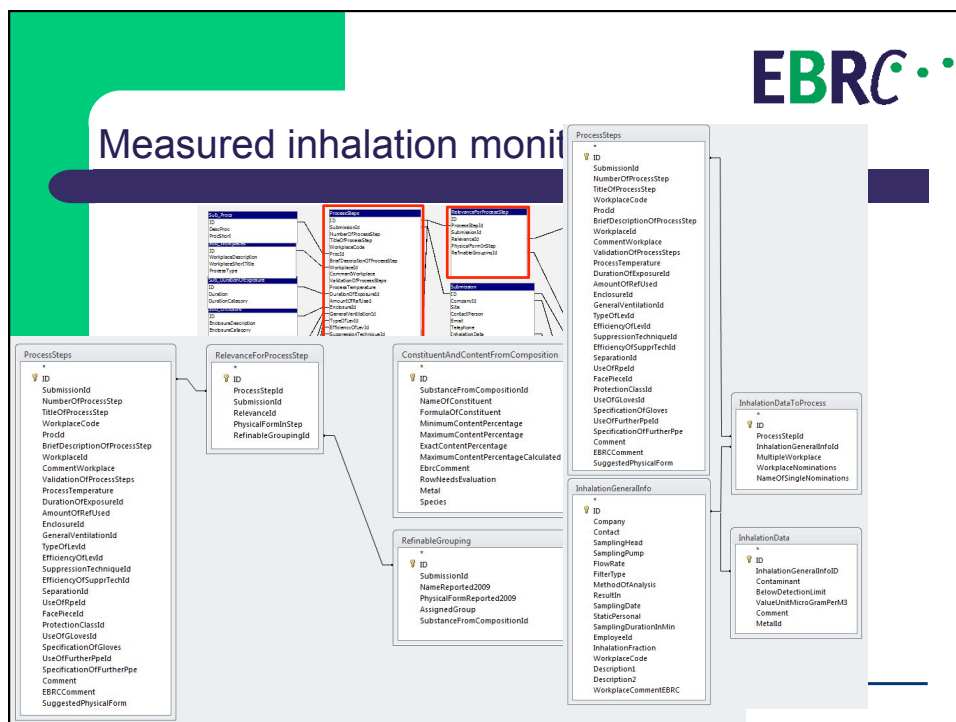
EBRC

Measured inhalation monit

ProcessSteps
*
ID
SubmissionId
NumberOfProcessStep
TitleOfProcessStep
WorkplaceCode
ProcId
BriefDescriptionOfProcessStep
WorkplaceId
CommentWorkplace
ValidationOfProcessSteps
ProcessTemperature
DurationOfExposureId
AmountOfRefUsed
EnclosureId
GeneralVentilationId
TypeOfLevId
EfficiencyOfLevId
SuppressionTechniqueId
EfficiencyOfSupprTechId
SeparationId
UseOfRpeId
FacePieceId
ProtectionClassId
UseOfGLovesId
SpecificationOfGloves
UseOfFurtherPpeId
SpecificationOfFurtherPpe
Comment
EBRCComment
SuggestedPhysicalForm

InhalationDataToProcess
*
ID
ProcessStepId
InhalationGeneralInfoId
MultipleWorkplace
WorkplaceNominations
NameOfSingleNominations

InhalationGeneralInfo
*
ID
Company
Contact
SamplingHead
SamplingPump
FlowRate
FilterType
MethodOfAnalysis
ResultIn
SamplingDate
StaticPersonal
SamplingDurationInMin
EmployeeId
InhalationFraction
WorkplaceCode
Description1
Description2
WorkplaceCommentEBRC

InhalationData
*
ID
InhalationGeneralInfoID
Contaminant
BelowDetectionLimit
ValueUnitMicroGramPerM3
Comment
MetalId

ProcessSteps
*
ID
SubmissionId
NumberOfProcessStep
TitleOfProcessStep
WorkplaceCode
ProcId
BriefDescriptionOfProcessStep
WorkplaceId
CommentWorkplace
ValidationOfProcessSteps
ProcessTemperature
DurationOfExposureId
AmountOfRefUsed
EnclosureId
GeneralVentilationId
TypeOfLevId
EfficiencyOfLevId
SuppressionTechniqueId
EfficiencyOfSupprTechId
SeparationId
UseOfRpeId
FacePieceId
ProtectionClassId
UseOfGLovesId
SpecificationOfGloves
UseOfFurtherPpeId
SpecificationOfFurtherPpe
Comment
EBRCComment
SuggestedPhysicalForm

RelevanceForProcessStep
*
ID
ProcessStepId
SubmissionId
RelevanceId
PhysicalFormInStep
RefinableGroupingId

ConstituentAndContentFromComposition
*
ID
SubstanceFromCompositionId
NameOfConstituent
FormulaOfConstituent
MinimumContentPercentage
MaximumContentPercentage
ExactContentPercentage
MaximumContentPercentageCalculated
EbrcComment
RowNeedsEvaluation
Metal
Species

RefinableGrouping
*
ID
SubmissionId
NameReported2009
PhysicalFormReported2009
AssignedGroup
SubstanceFromCompositionId